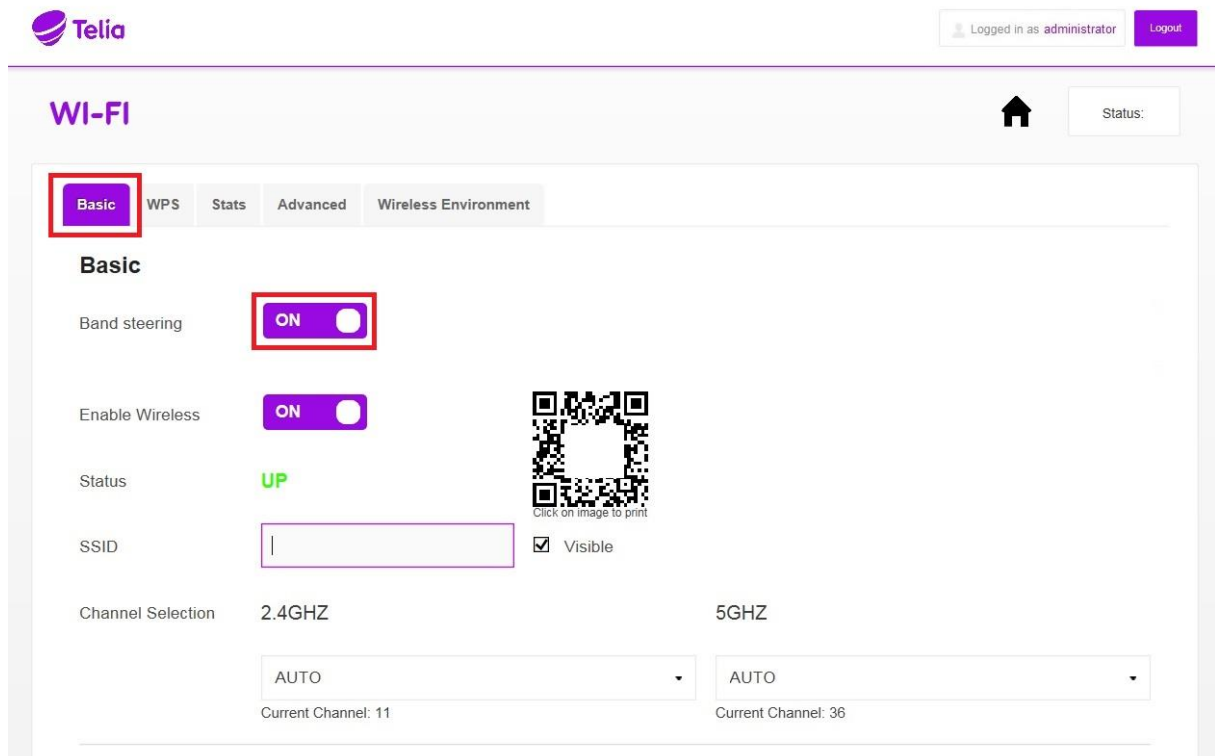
Telia

Logged in as administrator Logout

WI-FI

Status:

Basic WPS Stats Advanced Wireless Environment

Basic

Band steering ON

Enable Wireless ON

Click on image to print

Status UP

SSID

Visible

Channel Selection 2.4GHZ 5GHZ

AUTO

Current Channel: 11

AUTO

Current Channel: 36